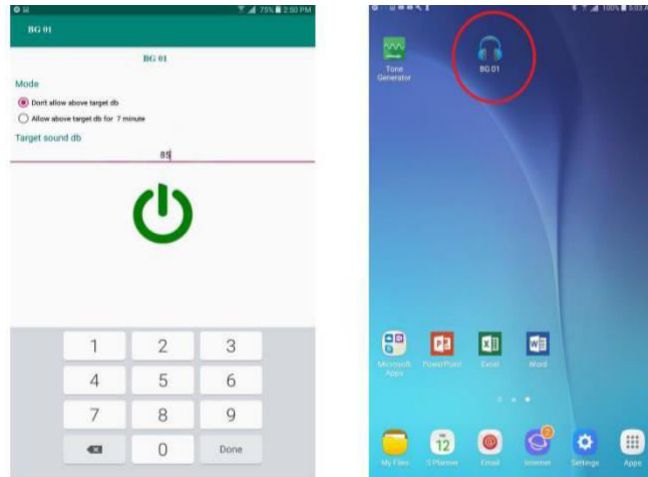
75% 2:50 PM

BG 01

BG 01

Mode

Don't allow above target db

Allow above target db for 7 minute

Target sound db

85

1
2
3
4
5
6
7
8
9
0
Done

100% 5:03

Tone Generator

BG 01

Microsoft Apps

PowerPoint

Excel

Word

My Files

12

S Planner

Email

Internet

Settings

Apps